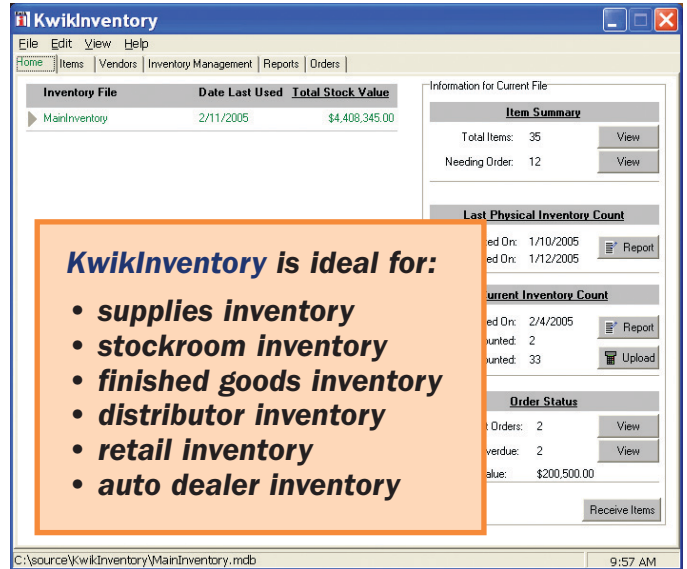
KwikInventory

File Edit View Help

Home | Items | Vendors | Inventory Management | Reports | Orders

| Inventory File | Date Last Used | Total Stock Value |
|---|---|---|
| MainInventory | 2/11/2005 | $4,408,345.00 |

Information for Current File

Item Summary

Total Items: 35 View

Needing Order: 12 View

Last Physical Inventory Count

ed On: 1/10/2005 Report

ed On: 1/12/2005

urrent Inventory Count

ed On: 2/4/2005 Report

unted: 2

unted: 33 Upload

Order Status

Orders: 2 View

verdue: 2 View

alue: $200,500.00

Receive Items

KwikInventory is ideal for:

• supplies inventory
• stockroom inventory
• finished goods inventory
• distributor inventory
• retail inventory
• auto dealer inventory

C:\source\KwikInventory\MainInventory.mdb

9:57 AM